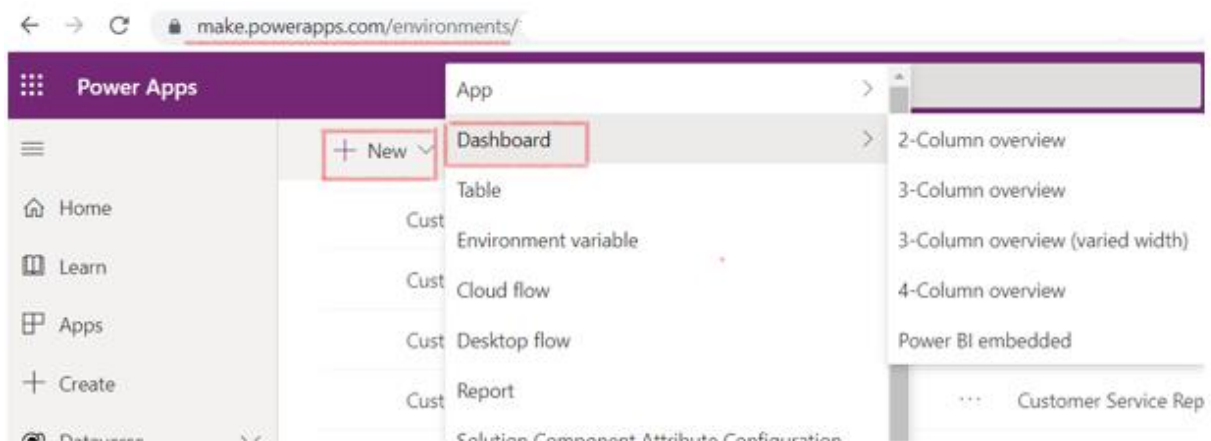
make.powerapps.com/environments/

Power Apps

Home
Learn
Apps
+ Create
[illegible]

+ New

Cust
Cust
Cust
Cust

App
Dashboard
Table
Environment variable
Cloud flow
Desktop flow
Report
Solution Component Attribute Configuration

2-Column overview
3-Column overview
3-Column overview (varied width)
4-Column overview
Power BI embedded

··· Customer Service Rep